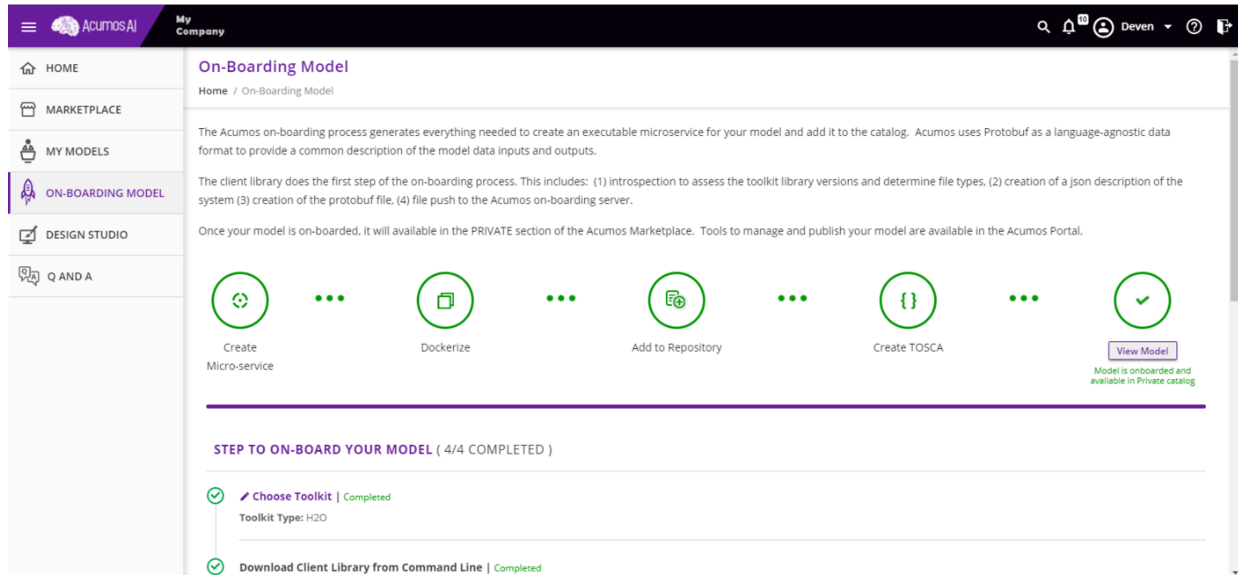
Acumos AI My Company

10 Deven

HOME
MARKETPLACE
MY MODELS
ON-BOARDING MODEL
DESIGN STUDIO
Q AND A

On-Boarding Model

Home / On-Boarding Model

The Acumos on-boarding process generates everything needed to create an executable microservice for your model and add it to the catalog. Acumos uses Protobuf as a language-agnostic data format to provide a common description of the model data inputs and outputs.

The client library does the first step of the on-boarding process. This includes: (1) introspection to assess the toolkit library versions and determine file types, (2) creation of a json description of the system (3) creation of the protobuf file, (4) file push to the Acumos on-boarding server.

Once your model is on-boarded, it will available in the PRIVATE section of the Acumos Marketplace. Tools to manage and publish your model are available in the Acumos Portal.

Create Micro-service

Dockerize

Add to Repository

Create TOSCA

View Model

Model is onboarded and available in Private catalog

STEP TO ON-BOARD YOUR MODEL ( 4/4 COMPLETED )

Choose Toolkit | Completed

Toolkit Type: H2O

Download Client Library from Command Line | Completed